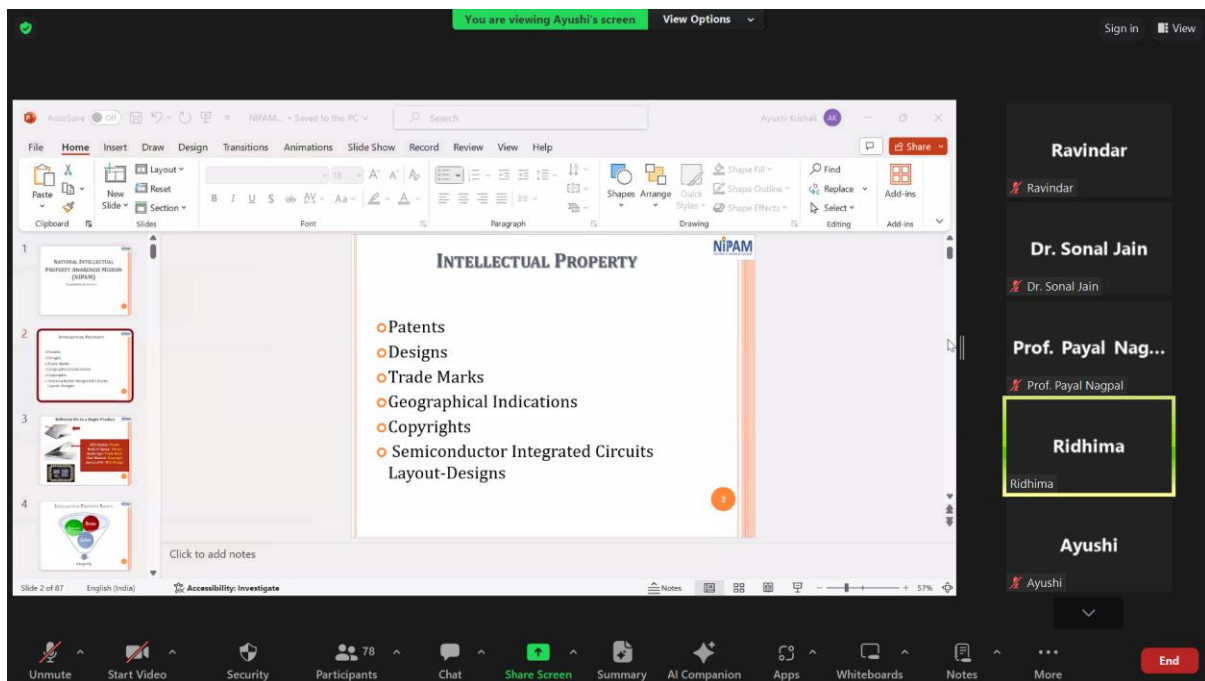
You are viewing Ayushi's screen View Options

Sign in View

AutoSave Off NIPAM... • Saved to this PC Search Ayushi Krishali AK

File Home Insert Draw Design Transitions Animations Slide Show Record Review View Help Share

Paste Clipboard New Slide Layout Reset Section Slides Font Paragraph Shapes Arrange Quick Styles Shape Fill Shape Outline Shape Effects Drawing Find Replace Select Editing Add-ins Add-ins

1 NATIONAL INTELLECTUAL PROPERTY AWARENESS MISSION (NIPAM)

2 INTELLECTUAL PROPERTY

3

4

INTELLECTUAL PROPERTY

NIPAM

Patents
Designs
Trade Marks
Geographical Indications
Copyrights
Semiconductor Integrated Circuits Layout-Designs

2

Click to add notes

Slide 2 of 87 English (India) Accessibility: Investigate Notes 57%

Ravindar
Ravindar
Dr. Sonal Jain
Dr. Sonal Jain
Prof. Payal Nag...
Prof. Payal Nagpal
Ridhima
Ridhima
Ayushi
Ayushi

Unmute Start Video Security 78 Participants Chat Share Screen Summary AI Companion Apps Whiteboards Notes More End